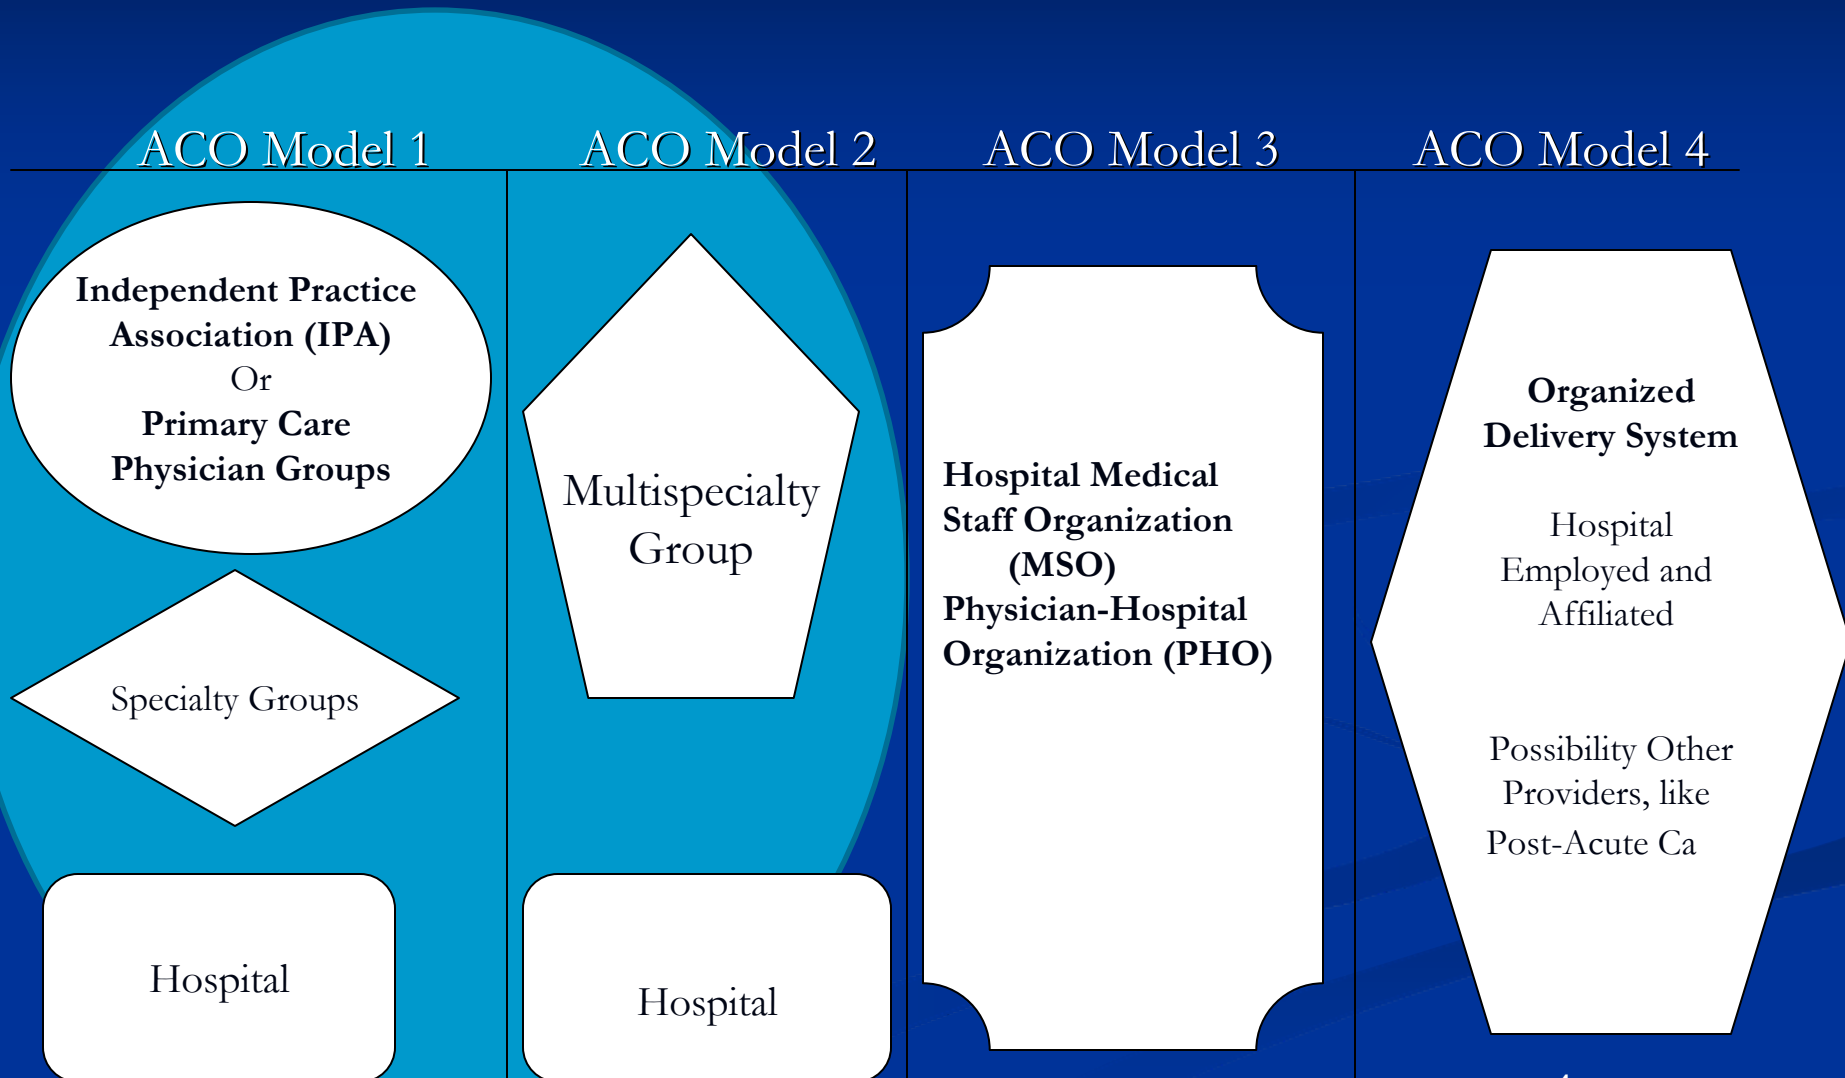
ACO Model 1

Independent Practice Association (IPA)
Or
Primary Care Physician Groups

Specialty Groups

Hospital

ACO Model 2

Multispecialty Group

Hospital

ACO Model 3

Hospital Medical Staff Organization (MSO)
Physician-Hospital Organization (PHO)

ACO Model 4

Organized Delivery System

Hospital Employed and Affiliated

Possibility Other Providers, like Post-Acute Ca